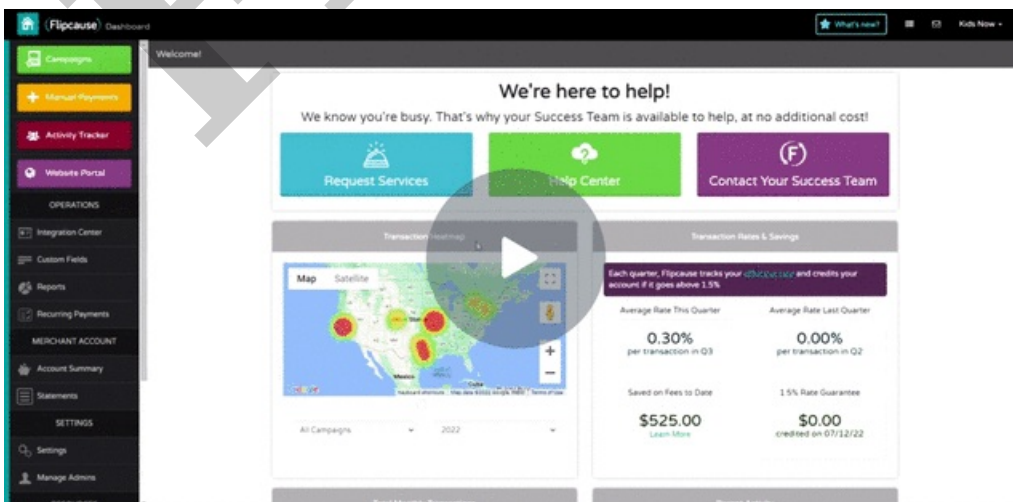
{Flipcause} Dashboard

What's new?

Kids Now

Campaigns

Manual Payments

Activity Tracker

Website Portal

OPERATIONS

Integration Center

Custom Fields

Reports

Recurring Payments

MERCHANT ACCOUNT

Account Summary

Statements

SETTINGS

Settings

Manage Admins

Welcome!

We're here to help!

We know you're busy. That's why your Success Team is available to help, at no additional cost!

Request Services

Help Center

Contact Your Success Team

Transaction Heatmap

Map Satellite

Mexico

Cuba

Keyboard shortcuts Map data ©2022 Google, INEGI Terms of Use

All Campaigns

2022

Transaction Rates & Savings

Each quarter, Flipcause tracks your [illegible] and credits your account if it goes above 1.5%

Average Rate This Quarter

0.30%

per transaction in Q3

Average Rate Last Quarter

0.00%

per transaction in Q2

Saved on Fees to Date

$525.00

Learn More

1.5% Rate Guarantee

$0.00

credited on 07/12/22